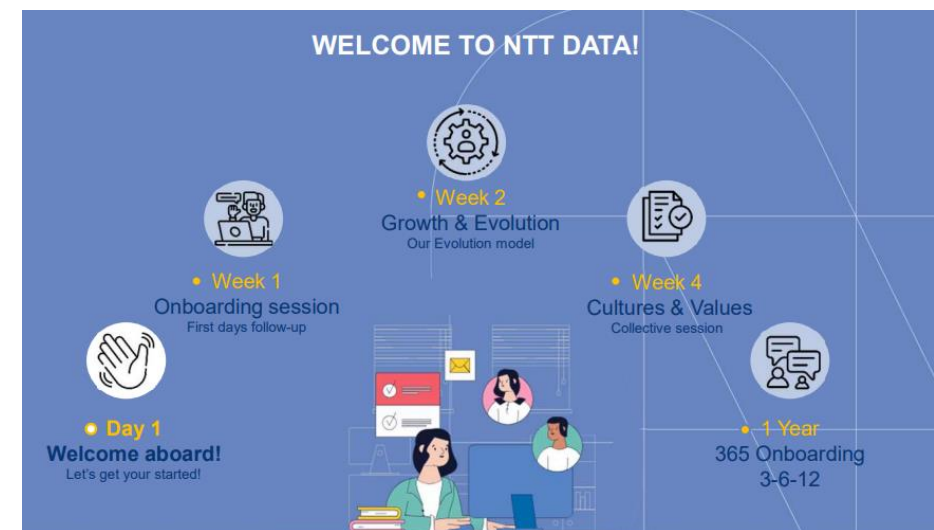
WELCOME TO NTT DATA!

Day 1
Welcome aboard!
Let's get your started!

Week 1
Onboarding session
First days follow-up

Week 2
Growth & Evolution
Our Evolution model

Week 4
Cultures & Values
Collective session

1 Year
365 Onboarding
3-6-12